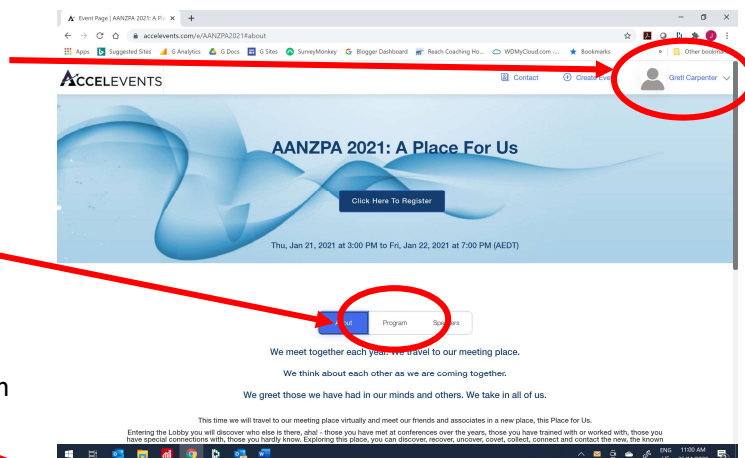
Event Page | AANZPA 2021: A Pla ×
+
accelevents.com/e/AANZPA2021#about
Apps Suggested Sites G Analytics G Docs G Sites SurveyMonkey Blogger Dashboard Reach Coaching Ho... WDMyCloud.com -... Bookmarks Other bookma

ACCELEVENTS
Contact
Create Even
Grett Carpenter

AANZPA 2021: A Place For Us

Click Here To Register

Thu, Jan 21, 2021 at 3:00 PM to Fri, Jan 22, 2021 at 7:00 PM (AEDT)

About Program Speakers

We meet together each year. We travel to our meeting place.

We think about each other as we are coming together.

We greet those we have had in our minds and others. We take in all of us.

This time we will travel to our meeting place virtually and meet our friends and associates in a new place, this Place for Us.

Entering the Lobby you will discover who else is there, aha! - those you have met at conferences over the years, those you have trained with or worked with, those you have special connections with, those you hardly know. Exploring this place, you can discover, recover, uncover, covet, collect, connect and contact the new, the known

n

ENG 11:00 AM